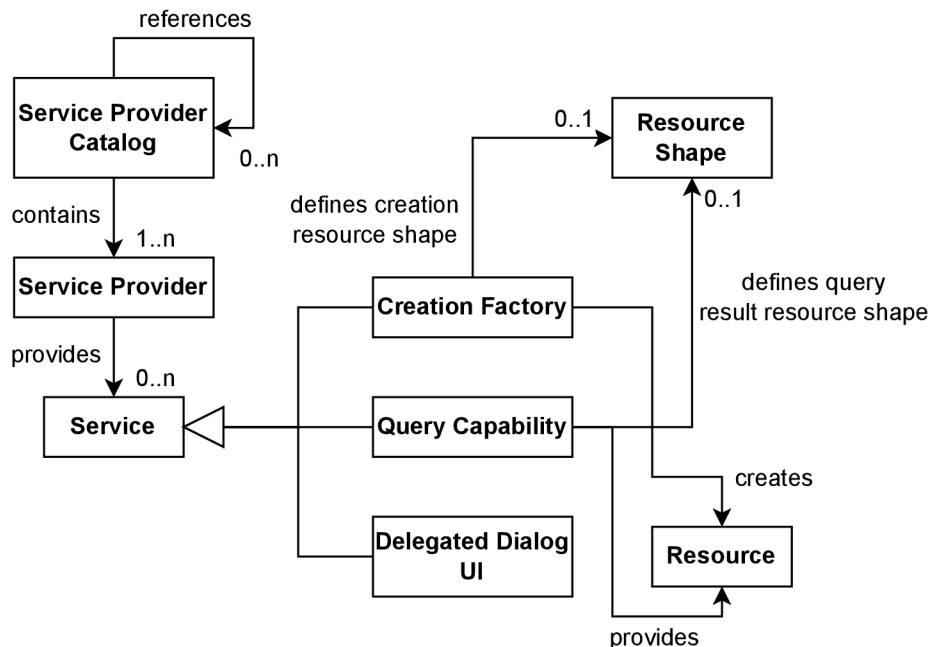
references

Service Provider Catalog

0..n

contains

1..n

Service Provider

provides

0..n

Service

0..1

Resource Shape

0..1

defines creation resource shape

defines query result resource shape

Creation Factory

Query Capability

Delegated Dialog UI

creates

Resource

provides